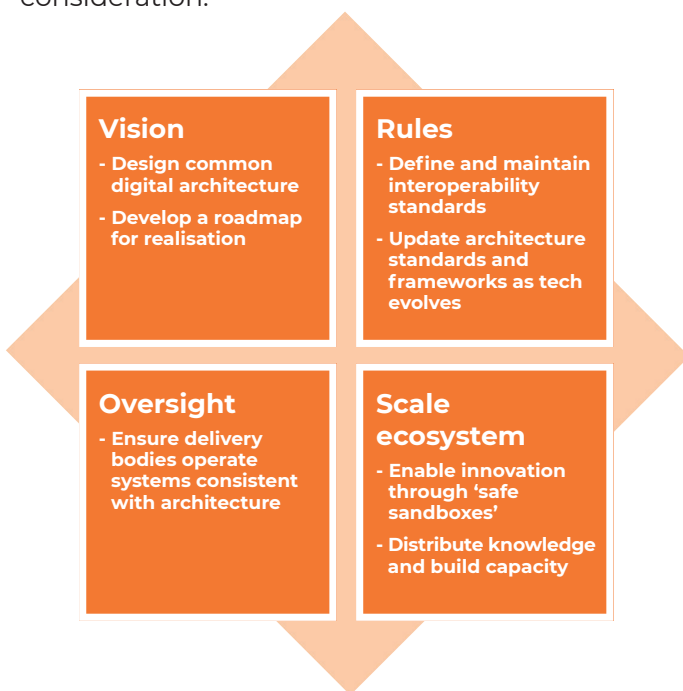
consideration.

Vision
- Design common digital architecture
- Develop a roadmap for realisation

Rules
- Define and maintain interoperability standards
- Update architecture standards and frameworks as tech evolves

Oversight
- Ensure delivery bodies operate systems consistent with architecture

Scale ecosystem
- Enable innovation through 'safe sandboxes'
- Distribute knowledge and build capacity